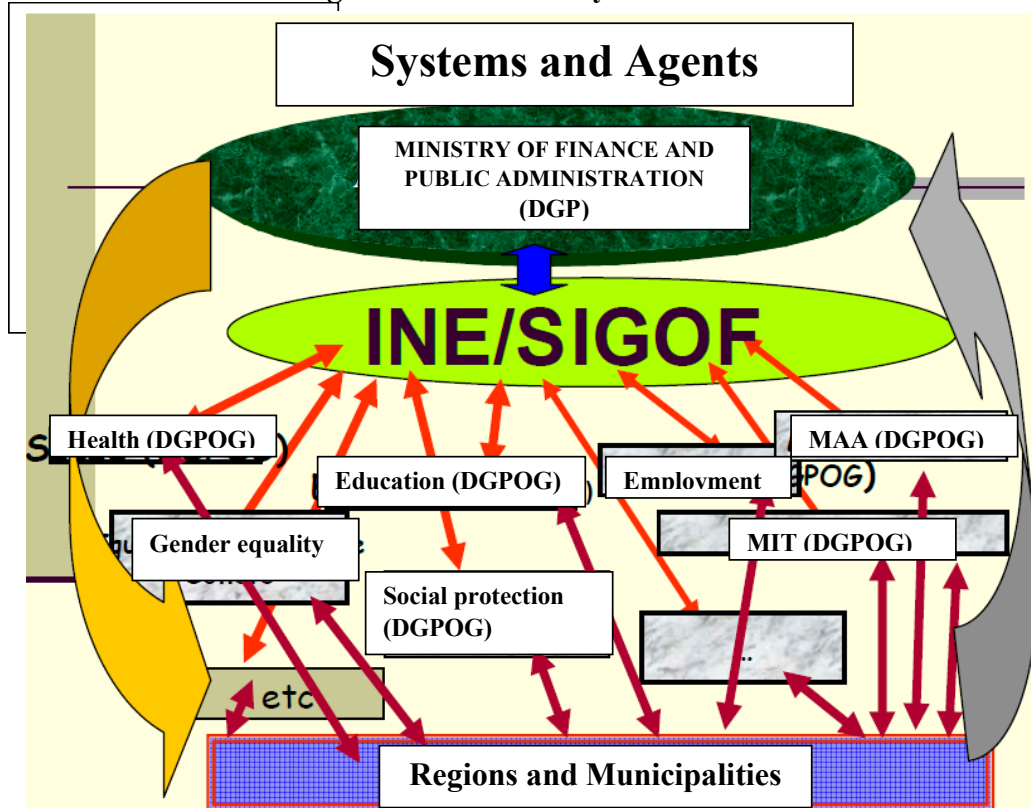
Systems and Agents

MINISTRY OF FINANCE AND PUBLIC ADMINISTRATION (DGP)

INE/SIGOF

Health (DGPOG)

MAA (DGPOG)

Education (DGPOG)

Employment

POG)

Gender equality

MIT (DGPOG)

Social protection (DGPOG)

...

etc

Regions and Municipalities